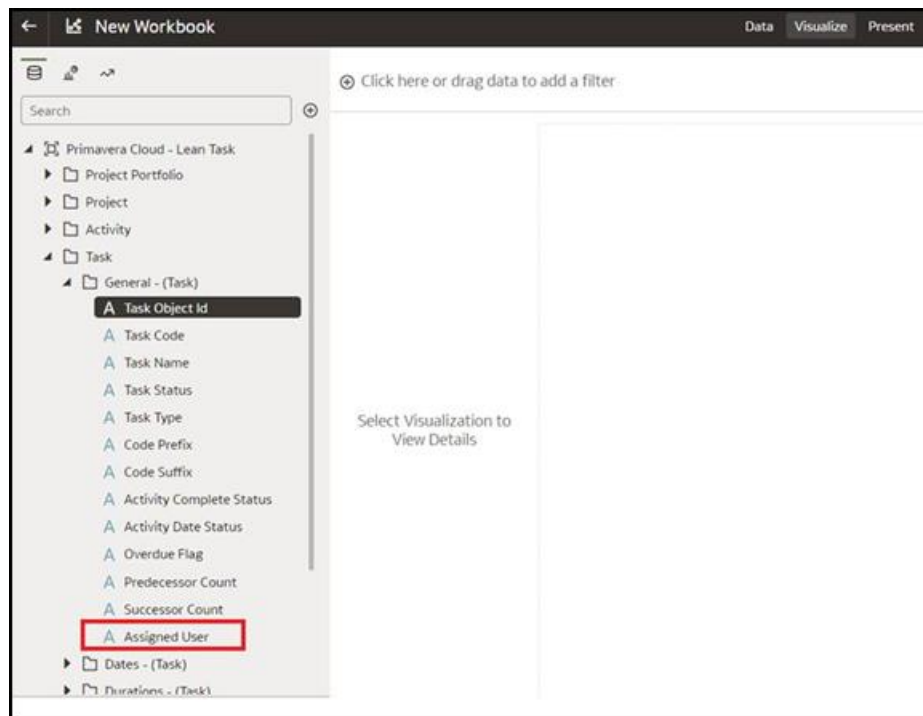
New Workbook

Data Visualize Present

Search

Click here or drag data to add a filter

Primavera Cloud - Lean Task
Project Portfolio
Project
Activity
Task
General - (Task)
A Task Object Id
A Task Code
A Task Name
A Task Status
A Task Type
A Code Prefix
A Code Suffix
A Activity Complete Status
A Activity Date Status
A Overdue Flag
A Predecessor Count
A Successor Count
A Assigned User
Dates - (Task)
Durations - (Task)

Select Visualization to View Details